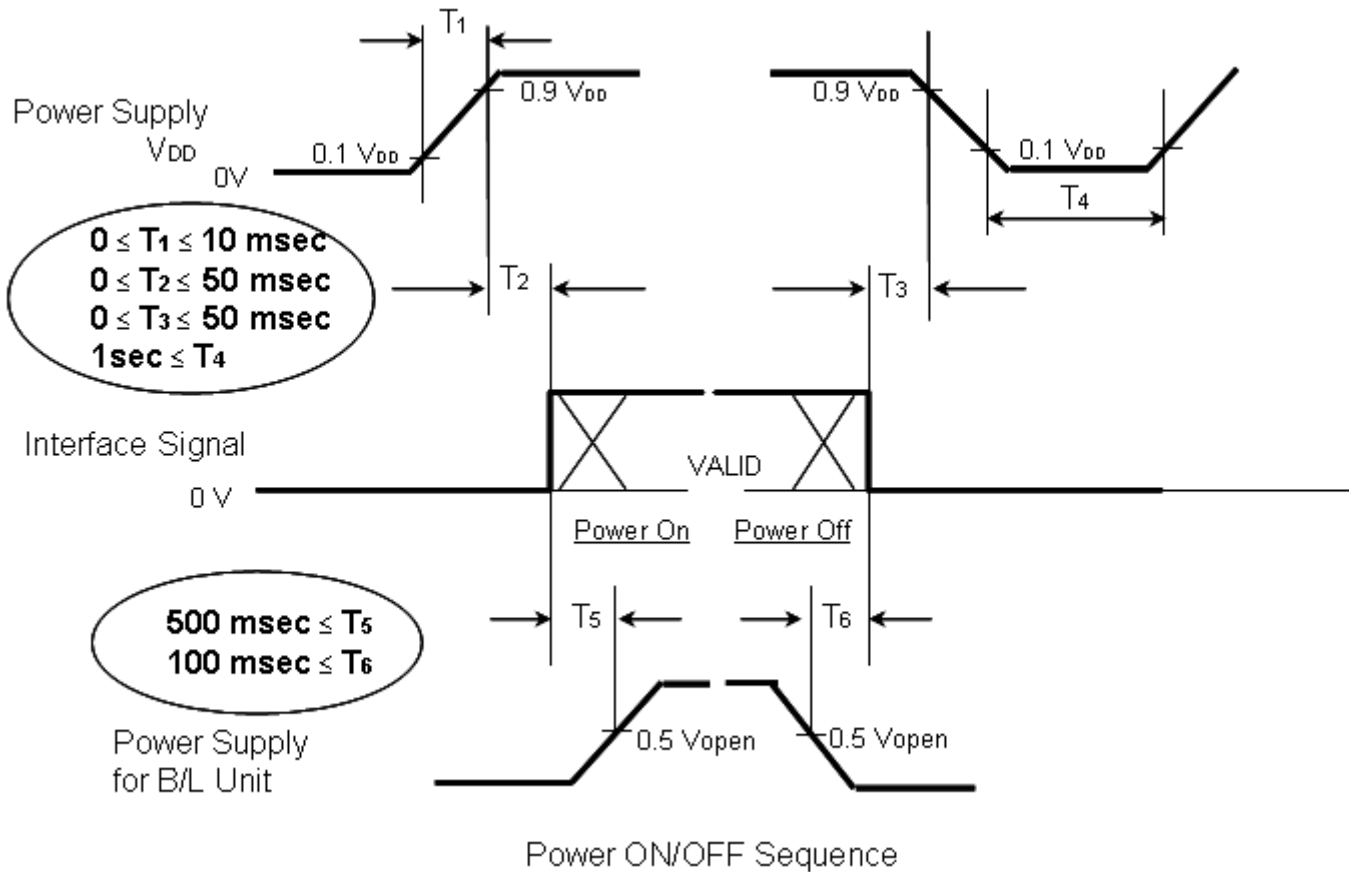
T1

0.9 VDD

0.9 VDD

Power Supply
VDD
0V

0.1 VDD

0.1 VDD

T4

$0 \leq T_1 \leq 10$ msec
$0 \leq T_2 \leq 50$ msec
$0 \leq T_3 \leq 50$ msec
1sec $\leq T_4$

T2

T3

Interface Signal
0 V

VALID

Power On

Power Off

$500$ msec $\leq T_5$
$100$ msec $\leq T_6$

T5

T6

Power Supply
for B/L Unit

0.5 Vopen

0.5 Vopen

Power ON/OFF Sequence